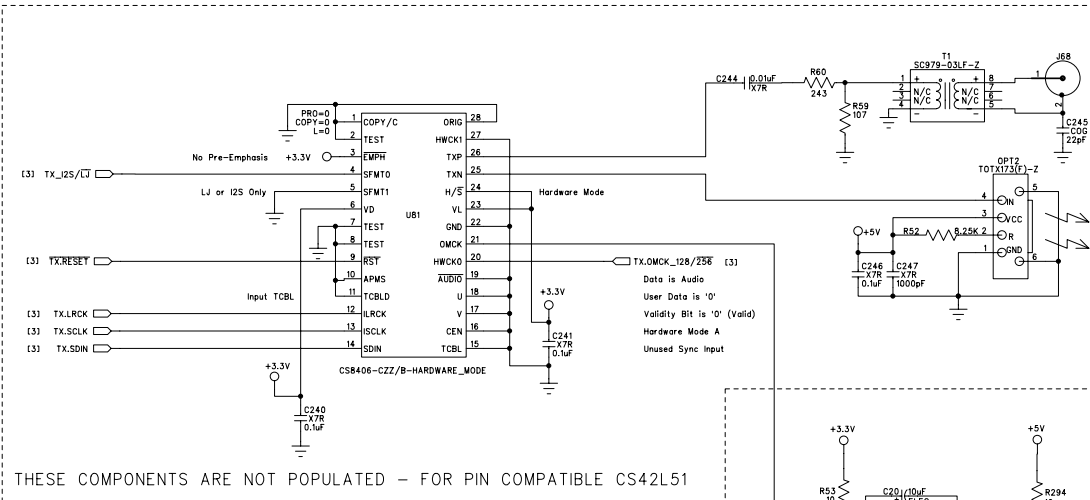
PRO=0
COPY=0
L=0
1 COPY/C
2 TEST
No Pre-Emphasis +3.3V 3 EMPH
[3] TX_I2S/$\overline{LJ}$ 4 SFMT0
LJ or I2S Only 5 SFMT1
6 VD
7 TEST
8 TEST
[3] $\overline{TX.RESET}$ 9 $\overline{RST}$
10 APMS
Input TCBL 11 TCBLD
[3] TX.LRCK 12 ILRCK
[3] TX.SCLK 13 ISCLK
[3] TX.SDIN 14 SDIN
U81
ORIG 28
HWCK1 27
TXP 26
TXN 25
H/$\overline{S}$ 24
VL 23
GND 22
OMCK 21
HWCK0 20
$\overline{AUDIO}$ 19
U 18
V 17
CEN 16
TCBL 15
Hardware Mode
TX.OMCK_128/$\overline{256}$ [3]
Data is Audio
User Data is '0'
Validity Bit is '0' (Valid)
Hardware Mode A
Unused Sync Input
+3.3V
C241 X7R 0.1uF
CS8406-CZZ/B-HARDWARE_MODE
+3.3V
C240 X7R 0.1uF
C244 0.01uF X7R
R60 243
R59 107
T1 SC979-03LF-Z
1 2 3 4 N/C N/C 8 7 6 5
J68
1 2
C245 COG 22pF
OPT2 TOTX173(F)-Z
4 IN
3 VCC
2 R
1 GND
5 6
+5V
R52 8.25K
C246 X7R 0.1uF
C247 X7R 1000pF
+3.3V
+5V
R53
C20 10uF
R294
THESE COMPONENTS ARE NOT POPULATED - FOR PIN COMPATIBLE CS42L51